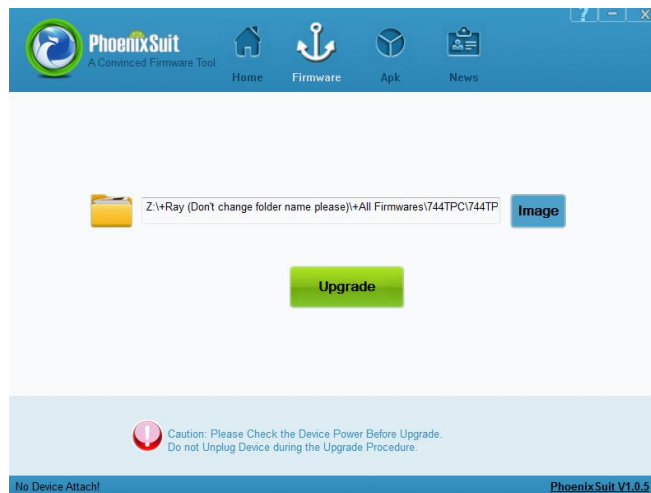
PhoenixSuit
A Convinced Firmware Tool

Home Firmware Apk News

? - X

Z:\+Ray (Don't change folder name please)\+All Firmwares\744TPC\744TP

Image

Upgrade

Caution: Please Check the Device Power Before Upgrade.
Do not Unplug Device during the Upgrade Procedure.

No Device Attach!

PhoenixSuit V1.0.5